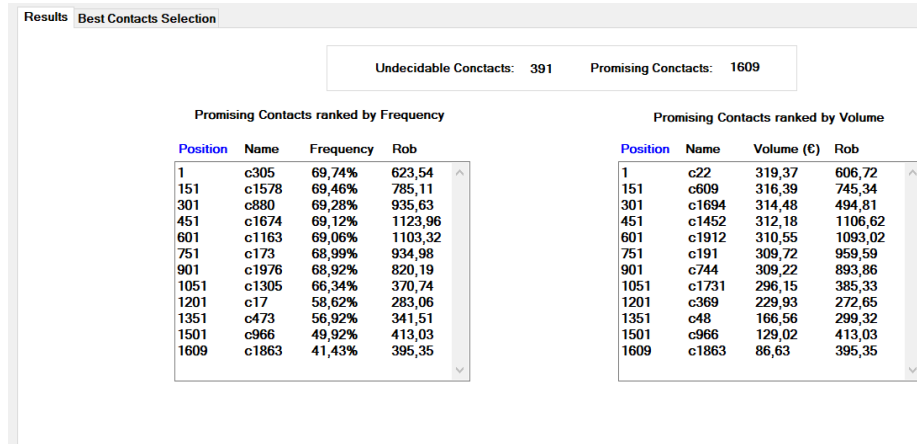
Results | Best Contacts Selection

Undecidable Conctacts: 391 Promising Conctacts: 1609

Promising Contacts ranked by Frequency

| Position | Name | Frequency | Rob |
|---|---|---|---|
| 1 | c305 | 69,74% | 623,54 |
| 151 | c1578 | 69,46% | 785,11 |
| 301 | c880 | 69,28% | 935,63 |
| 451 | c1674 | 69,12% | 1123,96 |
| 601 | c1163 | 69,06% | 1103,32 |
| 751 | c173 | 68,99% | 934,98 |
| 901 | c1976 | 68,92% | 820,19 |
| 1051 | c1305 | 66,34% | 370,74 |
| 1201 | c17 | 58,62% | 283,06 |
| 1351 | c473 | 56,92% | 341,51 |
| 1501 | c966 | 49,92% | 413,03 |
| 1609 | c1863 | 41,43% | 395,35 |

Promising Contacts ranked by Volume

| Position | Name | Volume (€) | Rob |
|---|---|---|---|
| 1 | c22 | 319,37 | 606,72 |
| 151 | c609 | 316,39 | 745,34 |
| 301 | c1694 | 314,48 | 494,81 |
| 451 | c1452 | 312,18 | 1106,62 |
| 601 | c1912 | 310,55 | 1093,02 |
| 751 | c191 | 309,72 | 959,59 |
| 901 | c744 | 309,22 | 893,86 |
| 1051 | c1731 | 296,15 | 385,33 |
| 1201 | c369 | 229,93 | 272,65 |
| 1351 | c48 | 166,56 | 299,32 |
| 1501 | c966 | 129,02 | 413,03 |
| 1609 | c1863 | 86,63 | 395,35 |